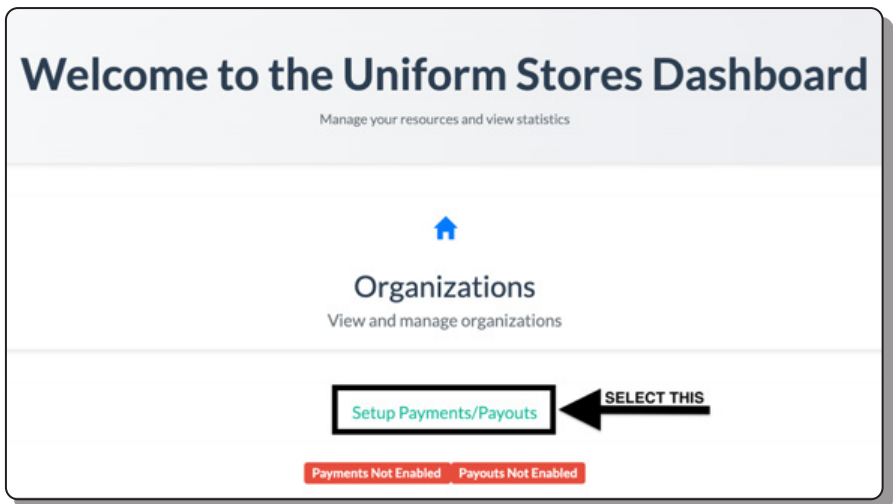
Welcome to the Uniform Stores Dashboard

Manage your resources and view statistics

Organizations

View and manage organizations

Setup Payments/Payouts

SELECT THIS

Payments Not Enabled Payouts Not Enabled